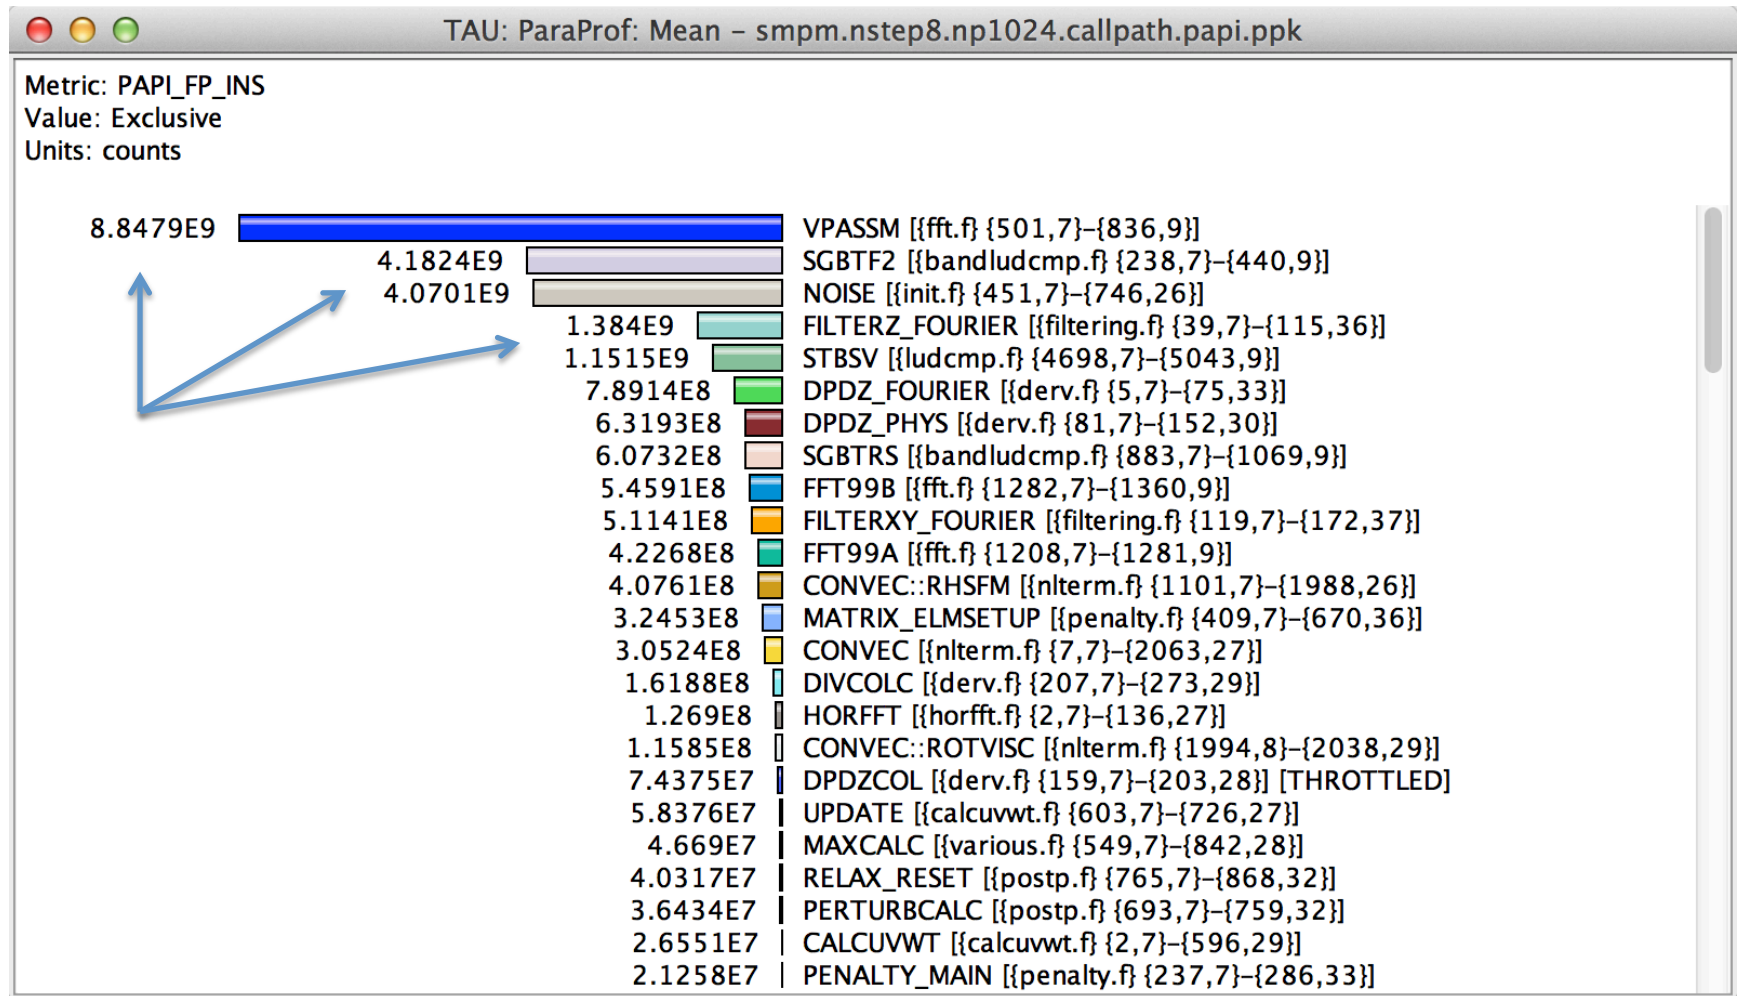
TAU: ParaProf: Mean – smpm.nstep8.np1024.callpath.papi.ppk

Metric: PAPI_FP_INS
Value: Exclusive
Units: counts

| | |
|---|---|
| 8.8479E9 | VPASSM [{fft.f} {501,7}-{836,9}] |
| 4.1824E9 | SGBTF2 [{bandludcmp.f} {238,7}-{440,9}] |
| 4.0701E9 | NOISE [{init.f} {451,7}-{746,26}] |
| 1.384E9 | FILTERZ_FOURIER [{filtering.f} {39,7}-{115,36}] |
| 1.1515E9 | STBSV [{ludcmp.f} {4698,7}-{5043,9}] |
| 7.8914E8 | DPDZ_FOURIER [{derv.f} {5,7}-{75,33}] |
| 6.3193E8 | DPDZ_PHYS [{derv.f} {81,7}-{152,30}] |
| 6.0732E8 | SGBTRS [{bandludcmp.f} {883,7}-{1069,9}] |
| 5.4591E8 | FFT99B [{fft.f} {1282,7}-{1360,9}] |
| 5.1141E8 | FILTERXY_FOURIER [{filtering.f} {119,7}-{172,37}] |
| 4.2268E8 | FFT99A [{fft.f} {1208,7}-{1281,9}] |
| 4.0761E8 | CONVEC::RHSFM [{nlterm.f} {1101,7}-{1988,26}] |
| 3.2453E8 | MATRIX_ELMSETUP [{penalty.f} {409,7}-{670,36}] |
| 3.0524E8 | CONVEC [{nlterm.f} {7,7}-{2063,27}] |
| 1.6188E8 | DIVCOLC [{derv.f} {207,7}-{273,29}] |
| 1.269E8 | HORFFT [{horfft.f} {2,7}-{136,27}] |
| 1.1585E8 | CONVEC::ROTVISC [{nlterm.f} {1994,8}-{2038,29}] |
| 7.4375E7 | DPDZCOL [{derv.f} {159,7}-{203,28}] [THROTTLED] |
| 5.8376E7 | UPDATE [{calcuvwt.f} {603,7}-{726,27}] |
| 4.669E7 | MAXCALC [{various.f} {549,7}-{842,28}] |
| 4.0317E7 | RELAX_RESET [{postp.f} {765,7}-{868,32}] |
| 3.6434E7 | PERTURBCALC [{postp.f} {693,7}-{759,32}] |
| 2.6551E7 | CALCUVWT [{calcuvwt.f} {2,7}-{596,29}] |
| 2.1258E7 | PENALTY_MAIN [{penalty.f} {237,7}-{286,33}] |